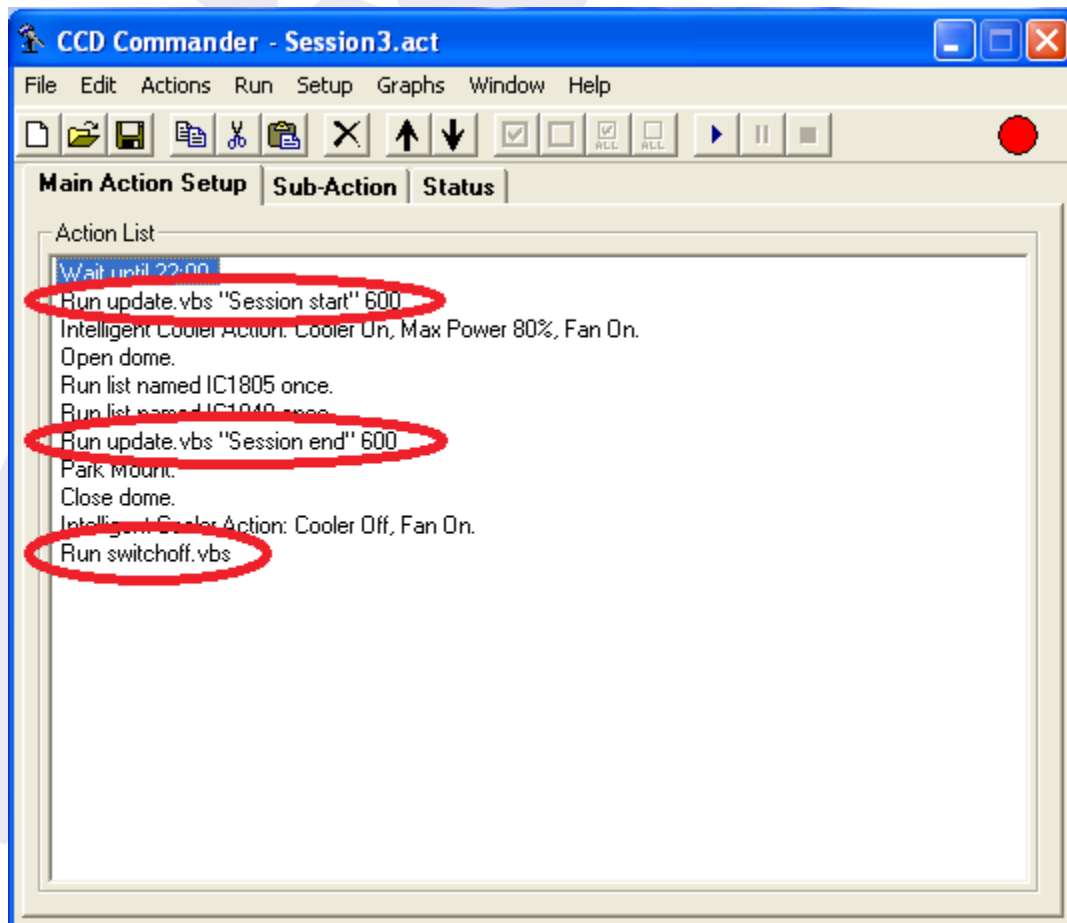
CCD Commander - Session3.act

File Edit Actions Run Setup Graphs Window Help

ALL ALL

Main Action Setup | Sub-Action | Status

Action List

Wait until 22:00
Run update.vbs "Session start" 600
Intelligent Cooler Action: Cooler On, Max Power 80%, Fan On.
Open dome.
Run list named IC1805 once.
Run list named IC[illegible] once.
Run update.vbs "Session end" 600
Park Mount.
Close dome.
Intelligent Cooler Action: Cooler Off, Fan On.
Run switchoff.vbs